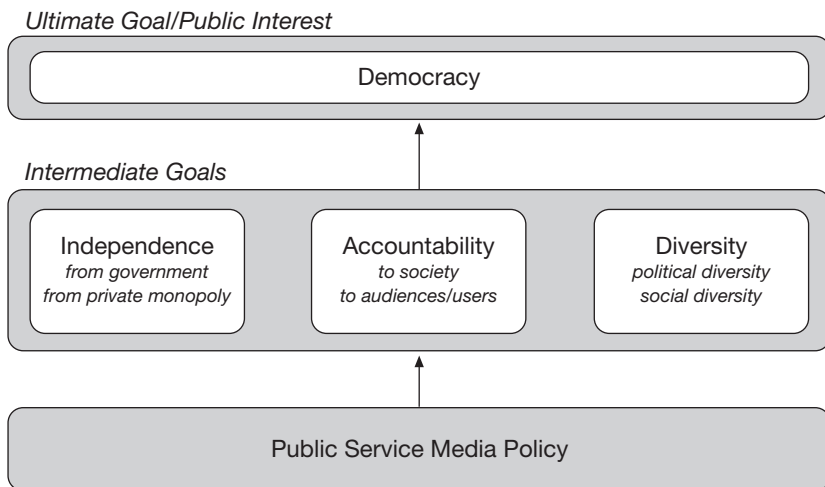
Ultimate Goal/Public Interest

Democracy

Intermediate Goals

Independence
from government
from private monopoly

Accountability
to society
to audiences/users

Diversity
political diversity
social diversity

Public Service Media Policy